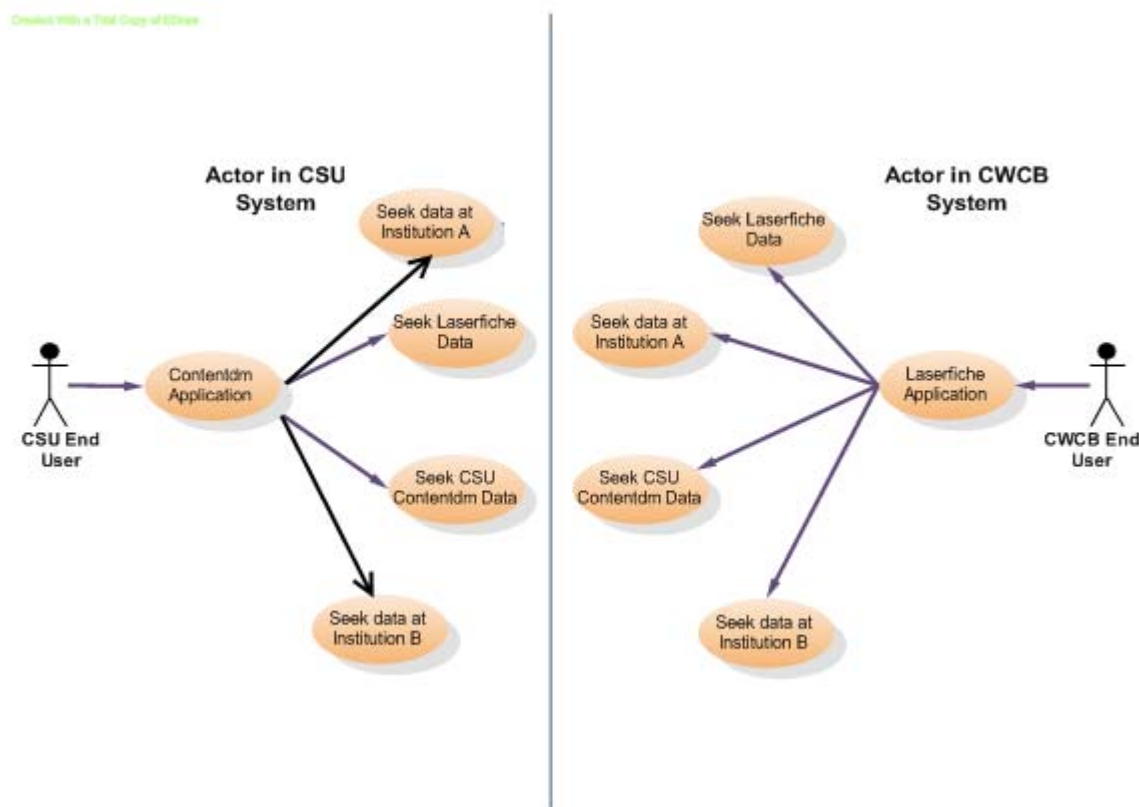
Created With a Trial Copy of EDraw

Actor in CSU System

Seek data at Institution A

Seek Laserfiche Data

Contentdm Application

CSU End User

Seek CSU Contentdm Data

Seek data at Institution B

Actor in CWCB System

Seek Laserfiche Data

Seek data at Institution A

Laserfiche Application

CWCB End User

Seek CSU Contentdm Data

Seek data at Institution B